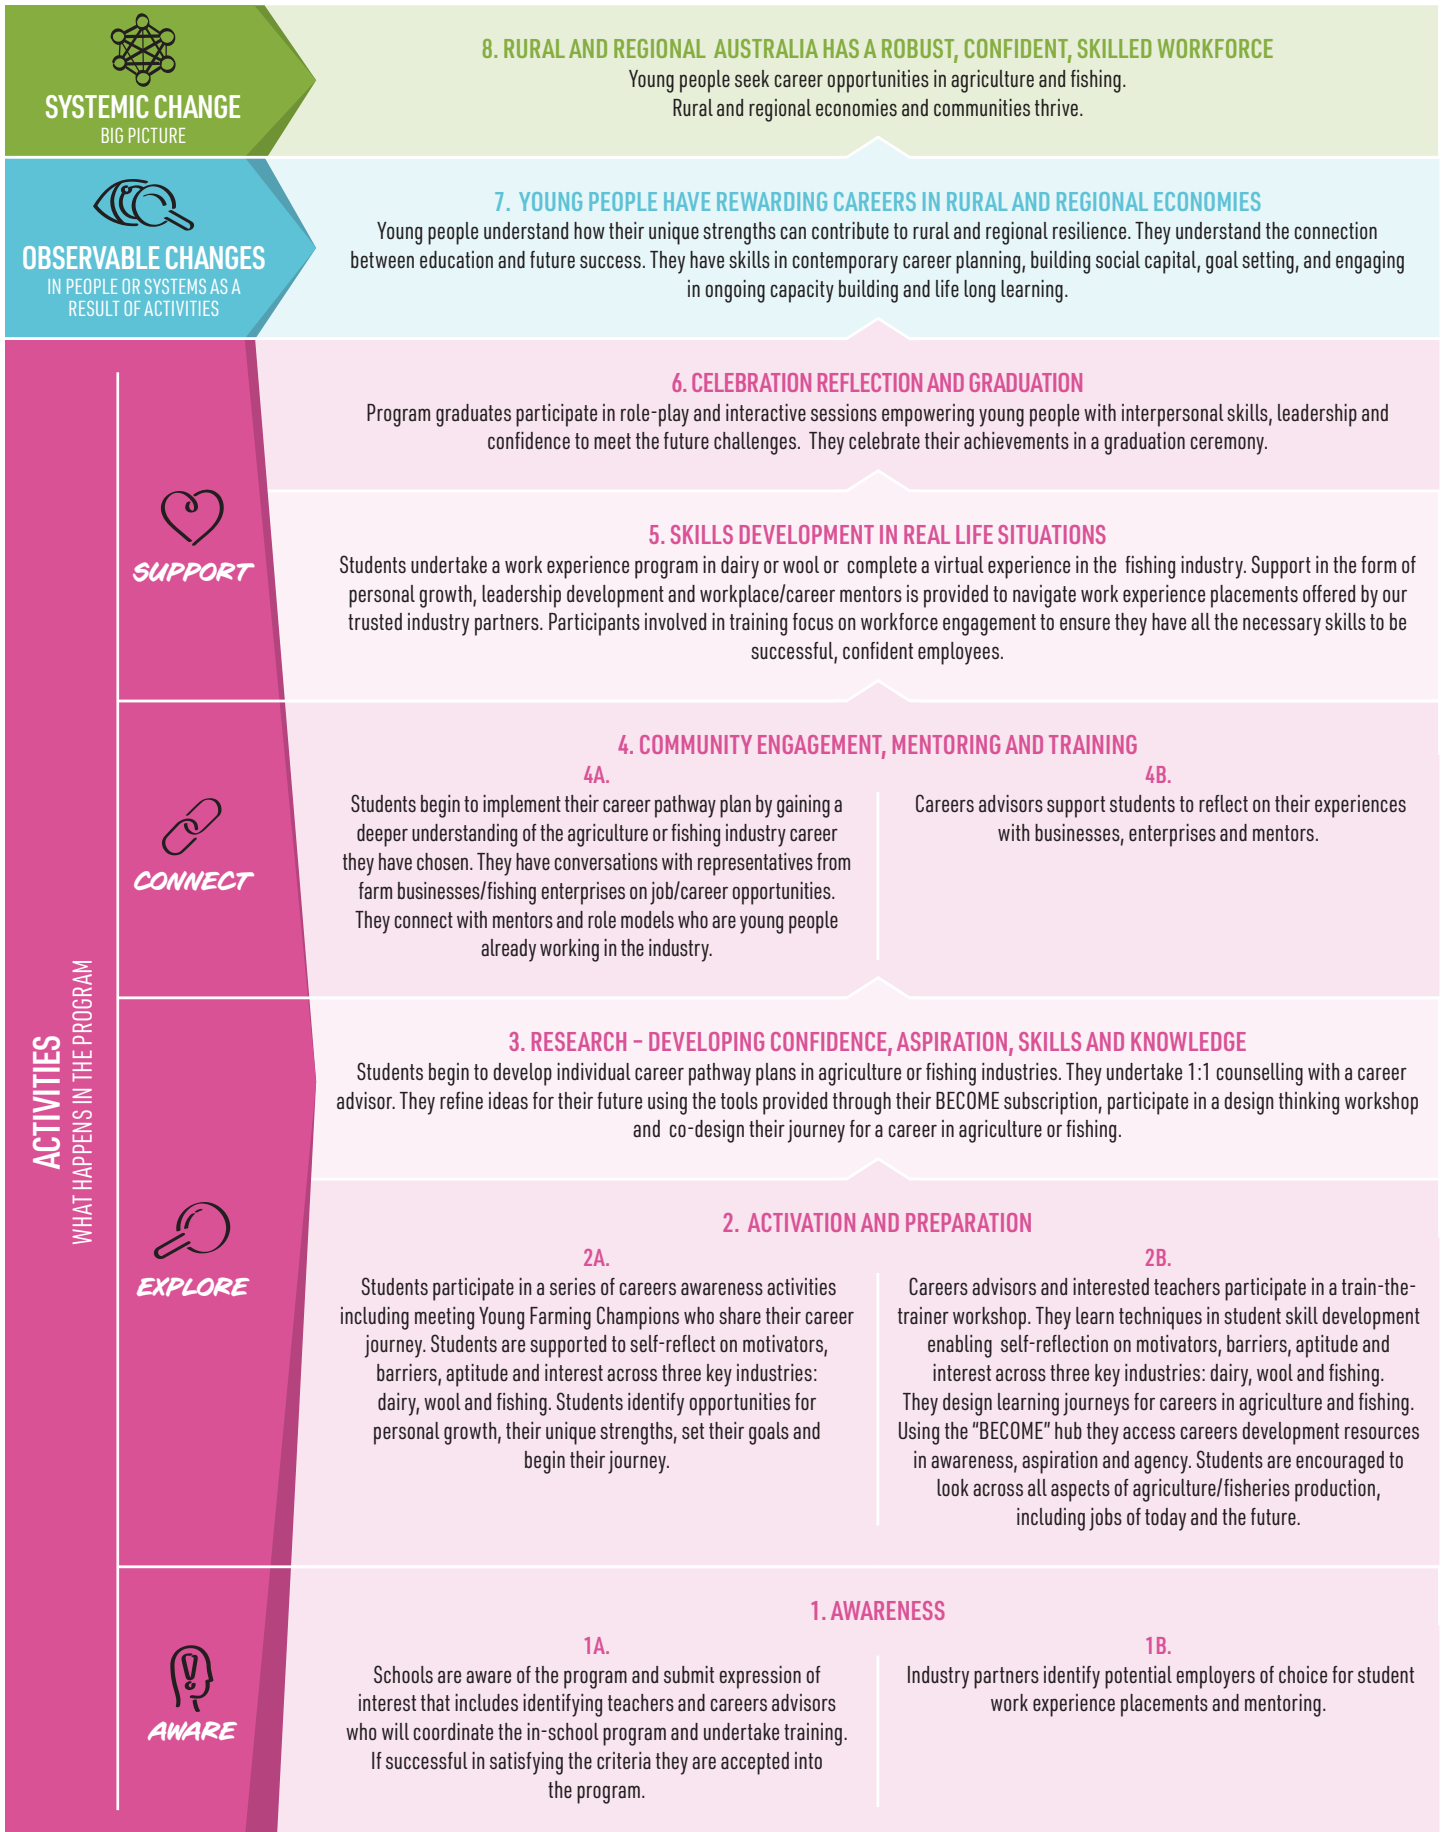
SYSTEMIC CHANGE
BIG PICTURE

8. RURAL AND REGIONAL AUSTRALIA HAS A ROBUST, CONFIDENT, SKILLED WORKFORCE
Young people seek career opportunities in agriculture and fishing. Rural and regional economies and communities thrive.

OBSERVABLE CHANGES
IN PEOPLE OR SYSTEMS AS A RESULT OF ACTIVITIES

7. YOUNG PEOPLE HAVE REWARDING CAREERS IN RURAL AND REGIONAL ECONOMIES
Young people understand how their unique strengths can contribute to rural and regional resilience. They understand the connection between education and future success. They have skills in contemporary career planning, building social capital, goal setting, and engaging in ongoing capacity building and life long learning.

ACTIVITIES
WHAT HAPPENS IN THE PROGRAM

6. CELEBRATION REFLECTION AND GRADUATION
Program graduates participate in role-play and interactive sessions empowering young people with interpersonal skills, leadership and confidence to meet the future challenges. They celebrate their achievements in a graduation ceremony.

SUPPORT

5. SKILLS DEVELOPMENT IN REAL LIFE SITUATIONS
Students undertake a work experience program in dairy or wool or complete a virtual experience in the fishing industry. Support in the form of personal growth, leadership development and workplace/career mentors is provided to navigate work experience placements offered by our trusted industry partners. Participants involved in training focus on workforce engagement to ensure they have all the necessary skills to be successful, confident employees.

CONNECT

4. COMMUNITY ENGAGEMENT, MENTORING AND TRAINING
4A.
Students begin to implement their career pathway plan by gaining a deeper understanding of the agriculture or fishing industry career they have chosen. They have conversations with representatives from farm businesses/fishing enterprises on job/career opportunities. They connect with mentors and role models who are young people already working in the industry.

4B.
Careers advisors support students to reflect on their experiences with businesses, enterprises and mentors.

3. RESEARCH – DEVELOPING CONFIDENCE, ASPIRATION, SKILLS AND KNOWLEDGE
Students begin to develop individual career pathway plans in agriculture or fishing industries. They undertake 1:1 counselling with a career advisor. They refine ideas for their future using the tools provided through their BECOME subscription, participate in a design thinking workshop and co-design their journey for a career in agriculture or fishing.

EXPLORE

2. ACTIVATION AND PREPARATION
2A.
Students participate in a series of careers awareness activities including meeting Young Farming Champions who share their career journey. Students are supported to self-reflect on motivators, barriers, aptitude and interest across three key industries: dairy, wool and fishing. Students identify opportunities for personal growth, their unique strengths, set their goals and begin their journey.

2B.
Careers advisors and interested teachers participate in a train-the-trainer workshop. They learn techniques in student skill development enabling self-reflection on motivators, barriers, aptitude and interest across three key industries: dairy, wool and fishing. They design learning journeys for careers in agriculture and fishing. Using the "BECOME" hub they access careers development resources in awareness, aspiration and agency. Students are encouraged to look across all aspects of agriculture/fisheries production, including jobs of today and the future.

AWARE

1. AWARENESS
1A.
Schools are aware of the program and submit expression of interest that includes identifying teachers and careers advisors who will coordinate the in-school program and undertake training. If successful in satisfying the criteria they are accepted into the program.

1B.
Industry partners identify potential employers of choice for student work experience placements and mentoring.